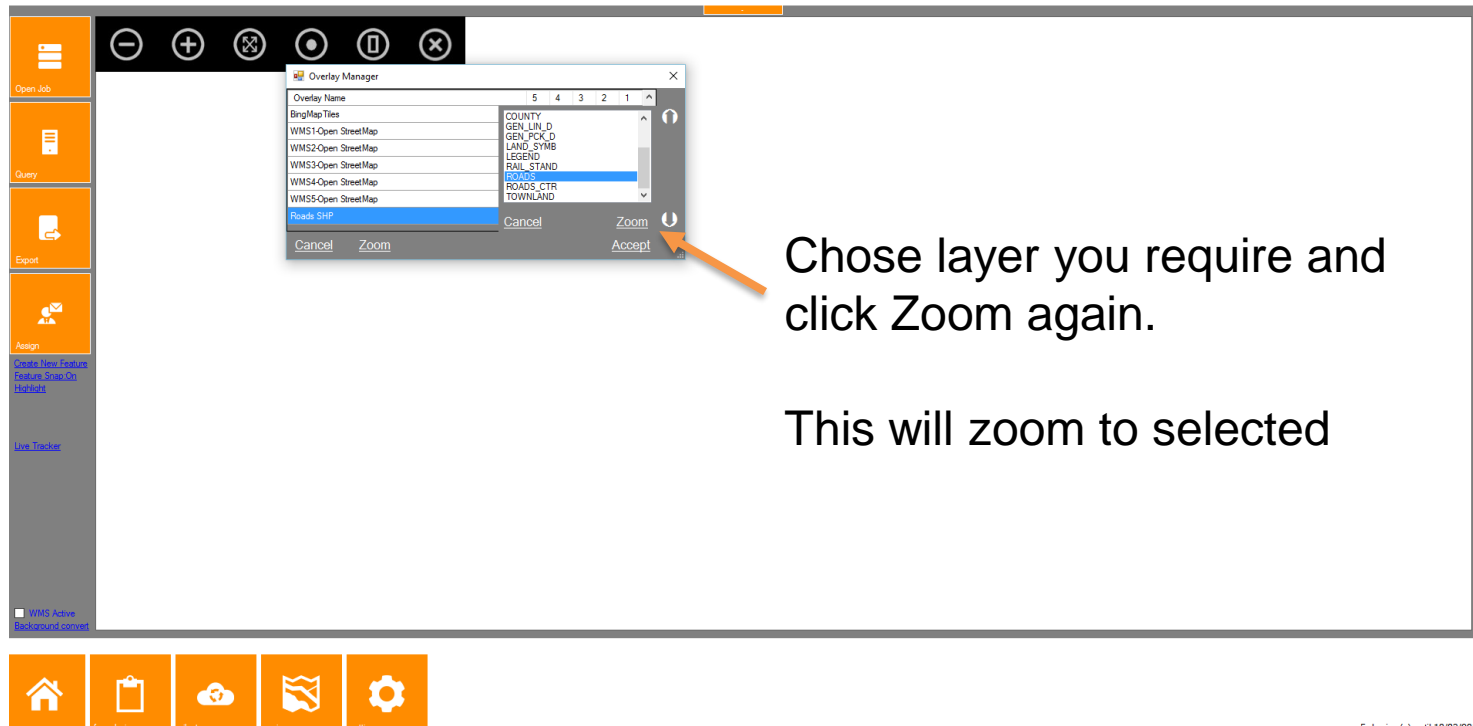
Open Job

Query

Export

Assign

Create New Feature
Feature Snap On
Highlight

Live Tracker

WMS Active
Background convert

Overlay Manager

| Overlay Name | 5 | 4 | 3 | 2 | 1 |
|---|---|---|---|---|---|
| BingMapTiles | | | | | |
| WMS1-Open StreetMap | | | | | |
| WMS2-Open StreetMap | | | | | |
| WMS3-Open StreetMap | | | | | |
| WMS4-Open StreetMap | | | | | |
| WMS5-Open StreetMap | | | | | |
| Roads SHP | | | | | |

COUNTY
GEN_LIN_D
GEN_PCK_D
LAND_SYMB
LEGEND
RAIL_STAND
ROADS
ROADS_CTR
TOWNLAND

Cancel Zoom

Cancel Zoom Accept

Chose layer you require and click Zoom again.

This will zoom to selected

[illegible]